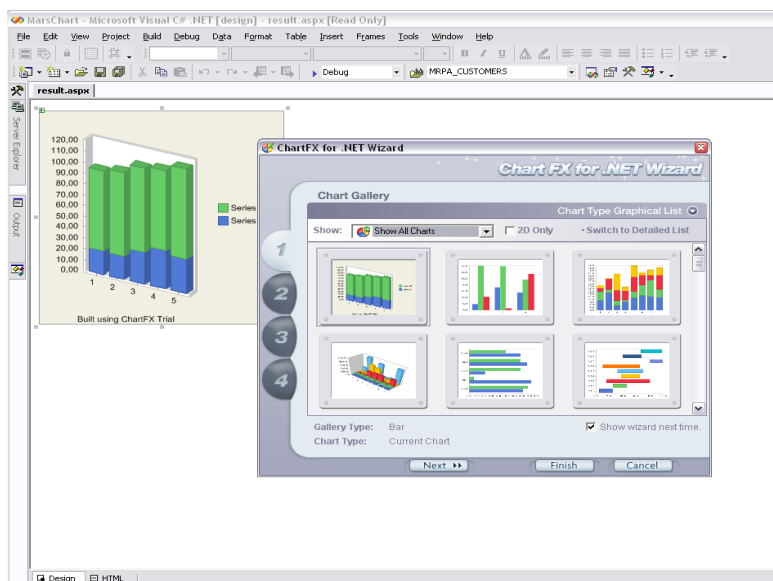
MarsChart - Microsoft Visual C# .NET [design] - result.aspx [Read Only]

File Edit View Project Build Debug Data Format Table Insert Frames Tools Window Help

Debug MRPA_CUSTOMERS

result.aspx

Server Explorer

Output

120,00
110,00
100,00
90,00
80,00
70,00
60,00
50,00
40,00
30,00
20,00
10,00
0,00

1 2 3 4 5

Series
Series

Built using ChartFX Trial

ChartFX for .NET Wizard

Chart FX for .NET Wizard

Chart Gallery

Chart Type Graphical List

Show: Show All Charts

2D Only

• Switch to Detailed List

1
2
3
4

Gallery Type: Bar
Chart Type: Current Chart

Show wizard next time.

Next ▸▸
Finish
Cancel

Design
HTML